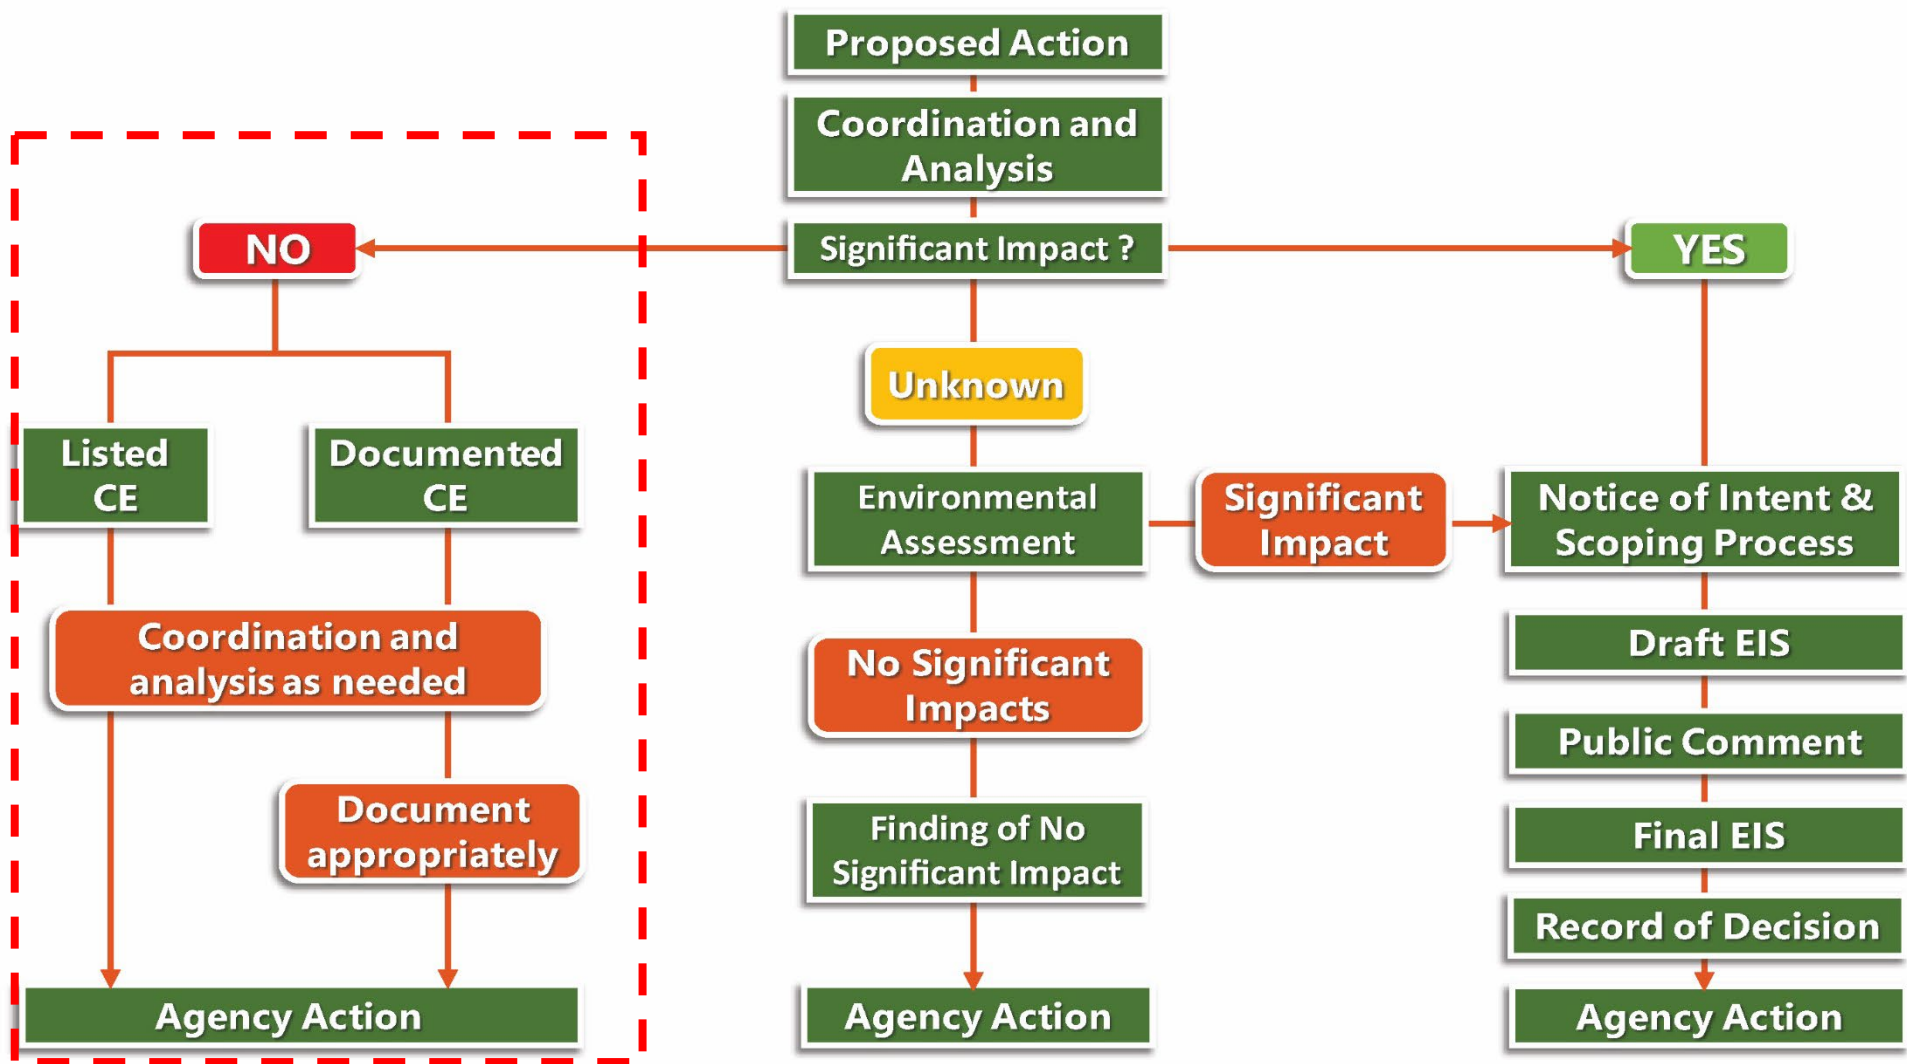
Proposed Action

Coordination and Analysis

Significant Impact ?

NO

YES

Listed CE

Documented CE

Coordination and analysis as needed

Document appropriately

Agency Action

Unknown

Environmental Assessment

Significant Impact

No Significant Impacts

Finding of No Significant Impact

Agency Action

Notice of Intent & Scoping Process

Draft EIS

Public Comment

Final EIS

Record of Decision

Agency Action